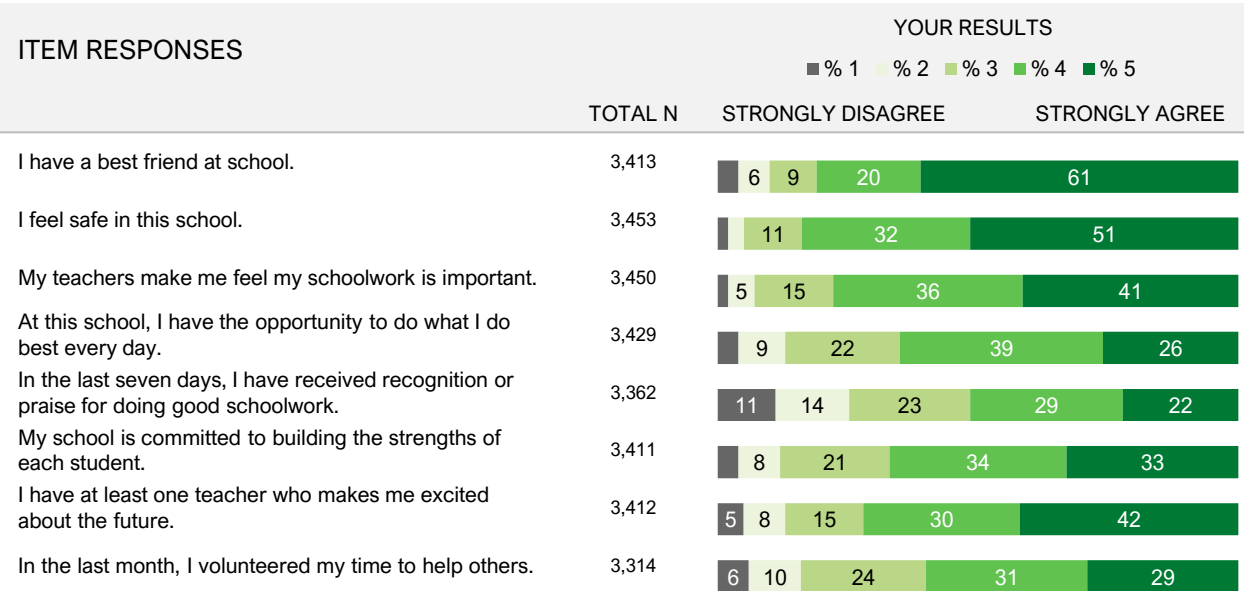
ITEM RESPONSES

YOUR RESULTS

% 1 % 2 % 3 % 4 % 5

| | TOTAL N | STRONGLY DISAGREE | | | | STRONGLY AGREE |
|---|---|---|---|---|---|---|
| I have a best friend at school. | 3,413 | | 6 | 9 | 20 | 61 |
| I feel safe in this school. | 3,453 | | | 11 | 32 | 51 |
| My teachers make me feel my schoolwork is important. | 3,450 | | 5 | 15 | 36 | 41 |
| At this school, I have the opportunity to do what I do best every day. | 3,429 | | 9 | 22 | 39 | 26 |
| In the last seven days, I have received recognition or praise for doing good schoolwork. | 3,362 | 11 | 14 | 23 | 29 | 22 |
| My school is committed to building the strengths of each student. | 3,411 | | 8 | 21 | 34 | 33 |
| I have at least one teacher who makes me excited about the future. | 3,412 | 5 | 8 | 15 | 30 | 42 |
| In the last month, I volunteered my time to help others. | 3,314 | 6 | 10 | 24 | 31 | 29 |